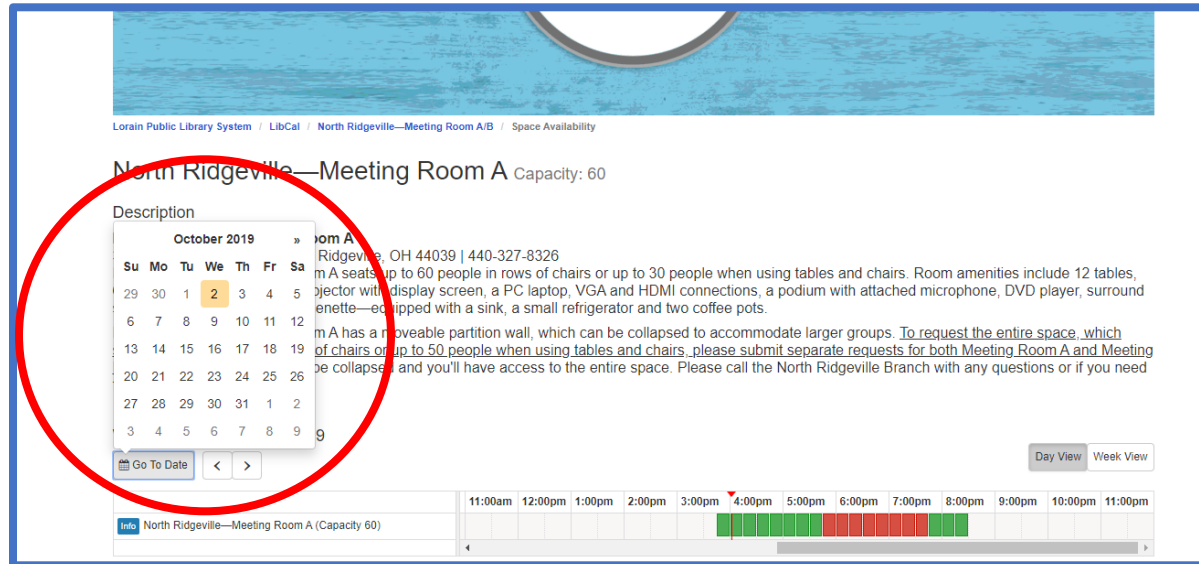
Lorain Public Library System / LibCal / North Ridgeville—Meeting Room A/B / Space Availability

North Ridgeville—Meeting Room A Capacity: 60

Description

October 2019 »

| Su | Mo | Tu | We | Th | Fr | Sa |
|---|---|---|---|---|---|---|
| 29 | 30 | 1 | 2 | 3 | 4 | 5 |
| 6 | 7 | 8 | 9 | 10 | 11 | 12 |
| 13 | 14 | 15 | 16 | 17 | 18 | 19 |
| 20 | 21 | 22 | 23 | 24 | 25 | 26 |
| 27 | 28 | 29 | 30 | 31 | 1 | 2 |
| 3 | 4 | 5 | 6 | 7 | 8 | 9 |

oom A
Ridgeville, OH 44039 | 440-327-8326
m A seats up to 60 people in rows of chairs or up to 30 people when using tables and chairs. Room amenities include 12 tables, projector with display screen, a PC laptop, VGA and HDMI connections, a podium with attached microphone, DVD player, surround enette—equipped with a sink, a small refrigerator and two coffee pots.

m A has a moveable partition wall, which can be collapsed to accommodate larger groups. To request the entire space, which of chairs or up to 50 people when using tables and chairs, please submit separate requests for both Meeting Room A and Meeting be collapsed and you'll have access to the entire space. Please call the North Ridgeville Branch with any questions or if you need

9

Go To Date < >

Day View Week View

11:00am 12:00pm 1:00pm 2:00pm 3:00pm 4:00pm 5:00pm 6:00pm 7:00pm 8:00pm 9:00pm 10:00pm 11:00pm

Info North Ridgeville—Meeting Room A (Capacity 60)